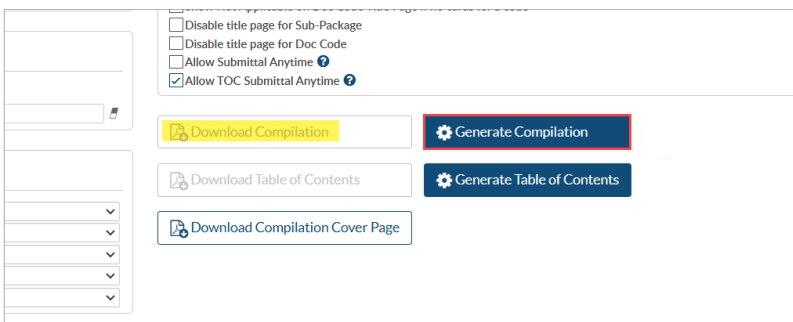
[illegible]
Disable title page for Sub-Package
Disable title page for Doc Code
Allow Submittal Anytime
Allow TOC Submittal Anytime

Download Compilation
Generate Compilation
Download Table of Contents
Generate Table of Contents
Download Compilation Cover Page